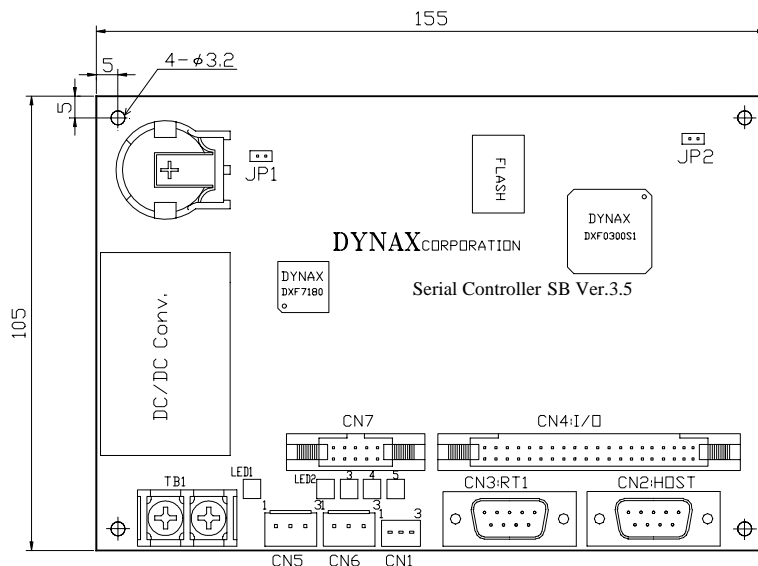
155

5

4－$\phi$3.2

5

JP1

FLASH

JP2

DYNAX
DXF0300S1

DYNAXCORPORATION

DYNAX
DXF7180

Serial Controller SB Ver.3.5

105

DC/DC Conv.

CN7

CN4:I/O

TB1

LED1

LED2

3

4

5

CN3:RT1

CN2:HOST

1

3

1

3

1

3

CN5

CN6

CN1